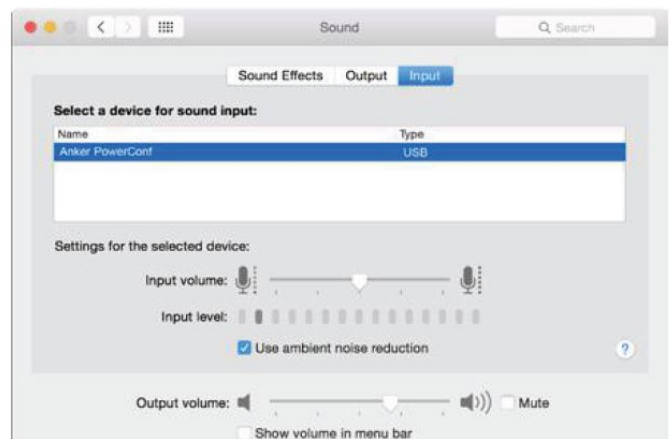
Sound

Search

Sound Effects Output Input

Select a device for sound input:

| Name | Type |
|---|---|
| Anker PowerConf | USB |

Settings for the selected device:

Input volume:

Input level:

Use ambient noise reduction

?

Output volume:

Mute

Show volume in menu bar